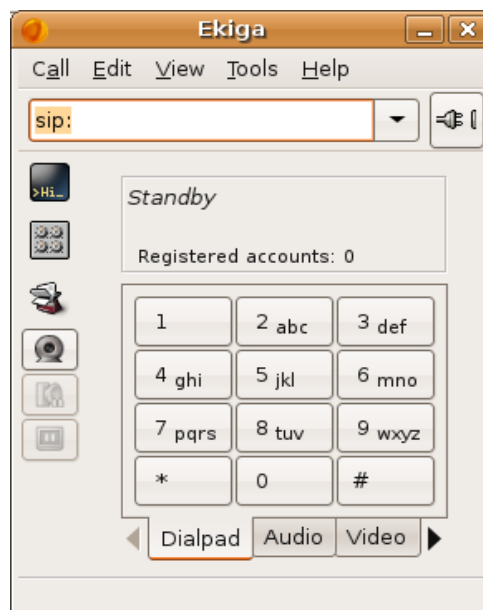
Ekiga

Call Edit View Tools Help

sip:

>Hi_

Standby

Registered accounts: 0

| | | |
|---|---|---|
| 1 | 2 abc | 3 def |
| 4 ghi | 5 jkl | 6 mno |
| 7 pqrs | 8 tuv | 9 wxyz |
| * | 0 | # |

Dialpad Audio Video